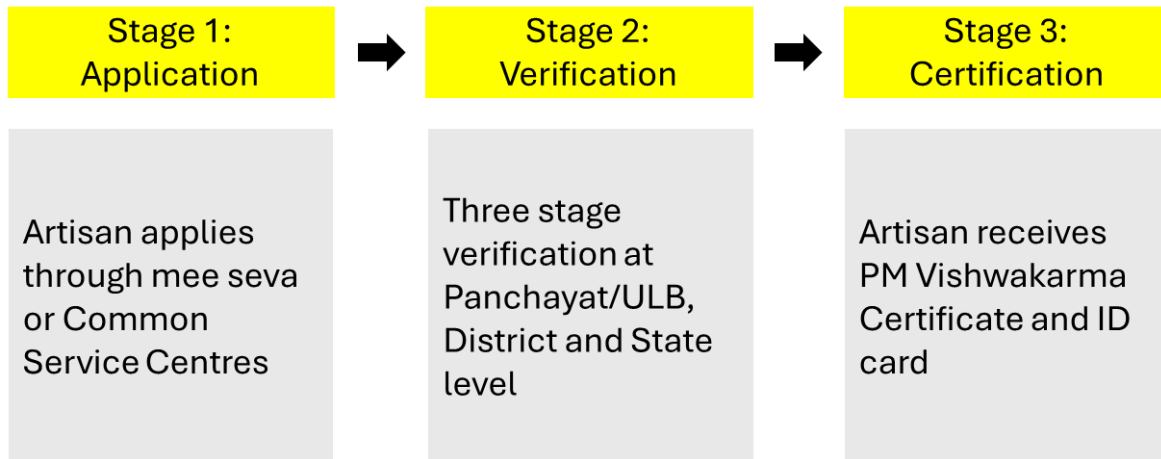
Stage 1: Application

Stage 2: Verification

Stage 3: Certification

Artisan applies through mee seva or Common Service Centres

Three stage verification at Panchayat/ULB, District and State level

Artisan receives PM Vishwakarma Certificate and ID card